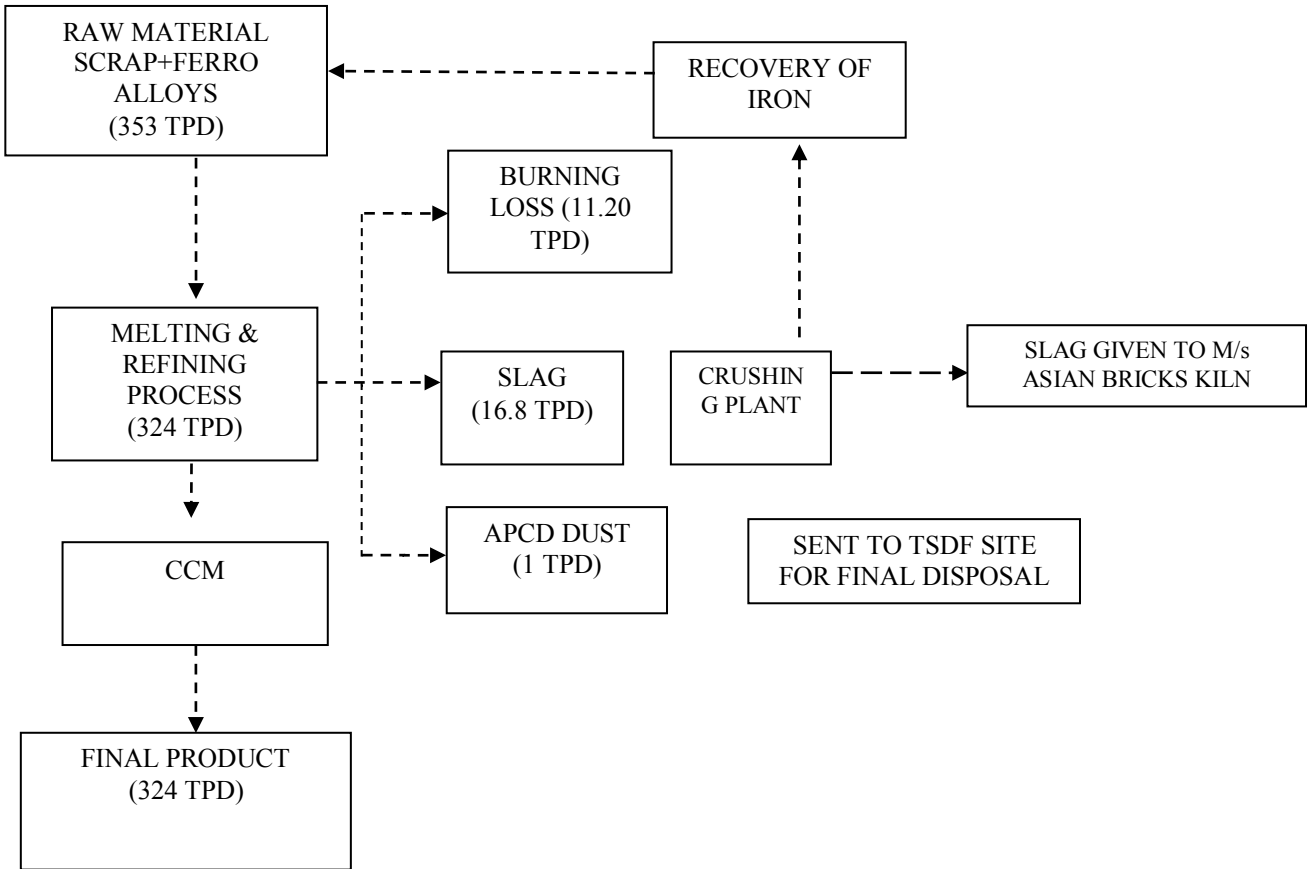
RAW MATERIAL SCRAP+FERRO ALLOYS (353 TPD)

RECOVERY OF IRON

BURNING LOSS (11.20 TPD)

MELTING & REFINING PROCESS (324 TPD)

SLAG (16.8 TPD)

CRUSHIN G PLANT

SLAG GIVEN TO M/s ASIAN BRICKS KILN

CCM

APCD DUST (1 TPD)

SENT TO TSDF SITE FOR FINAL DISPOSAL

FINAL PRODUCT (324 TPD)